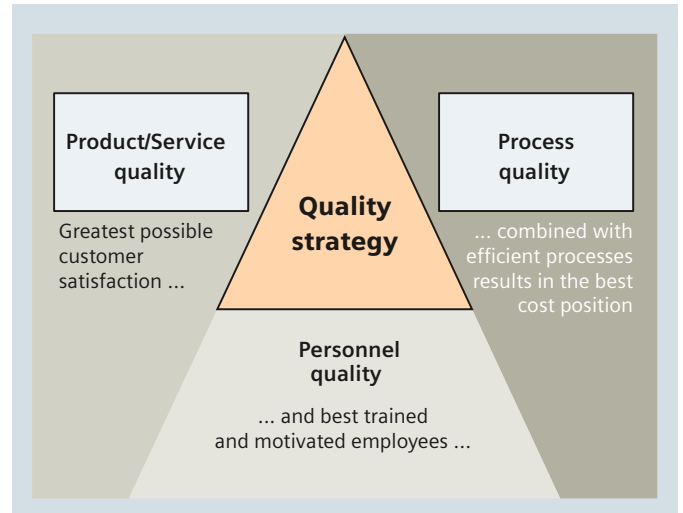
Product/Service quality

Greatest possible customer satisfaction ...

Quality strategy

Process quality

... combined with efficient processes results in the best cost position

Personnel quality

... and best trained and motivated employees ...